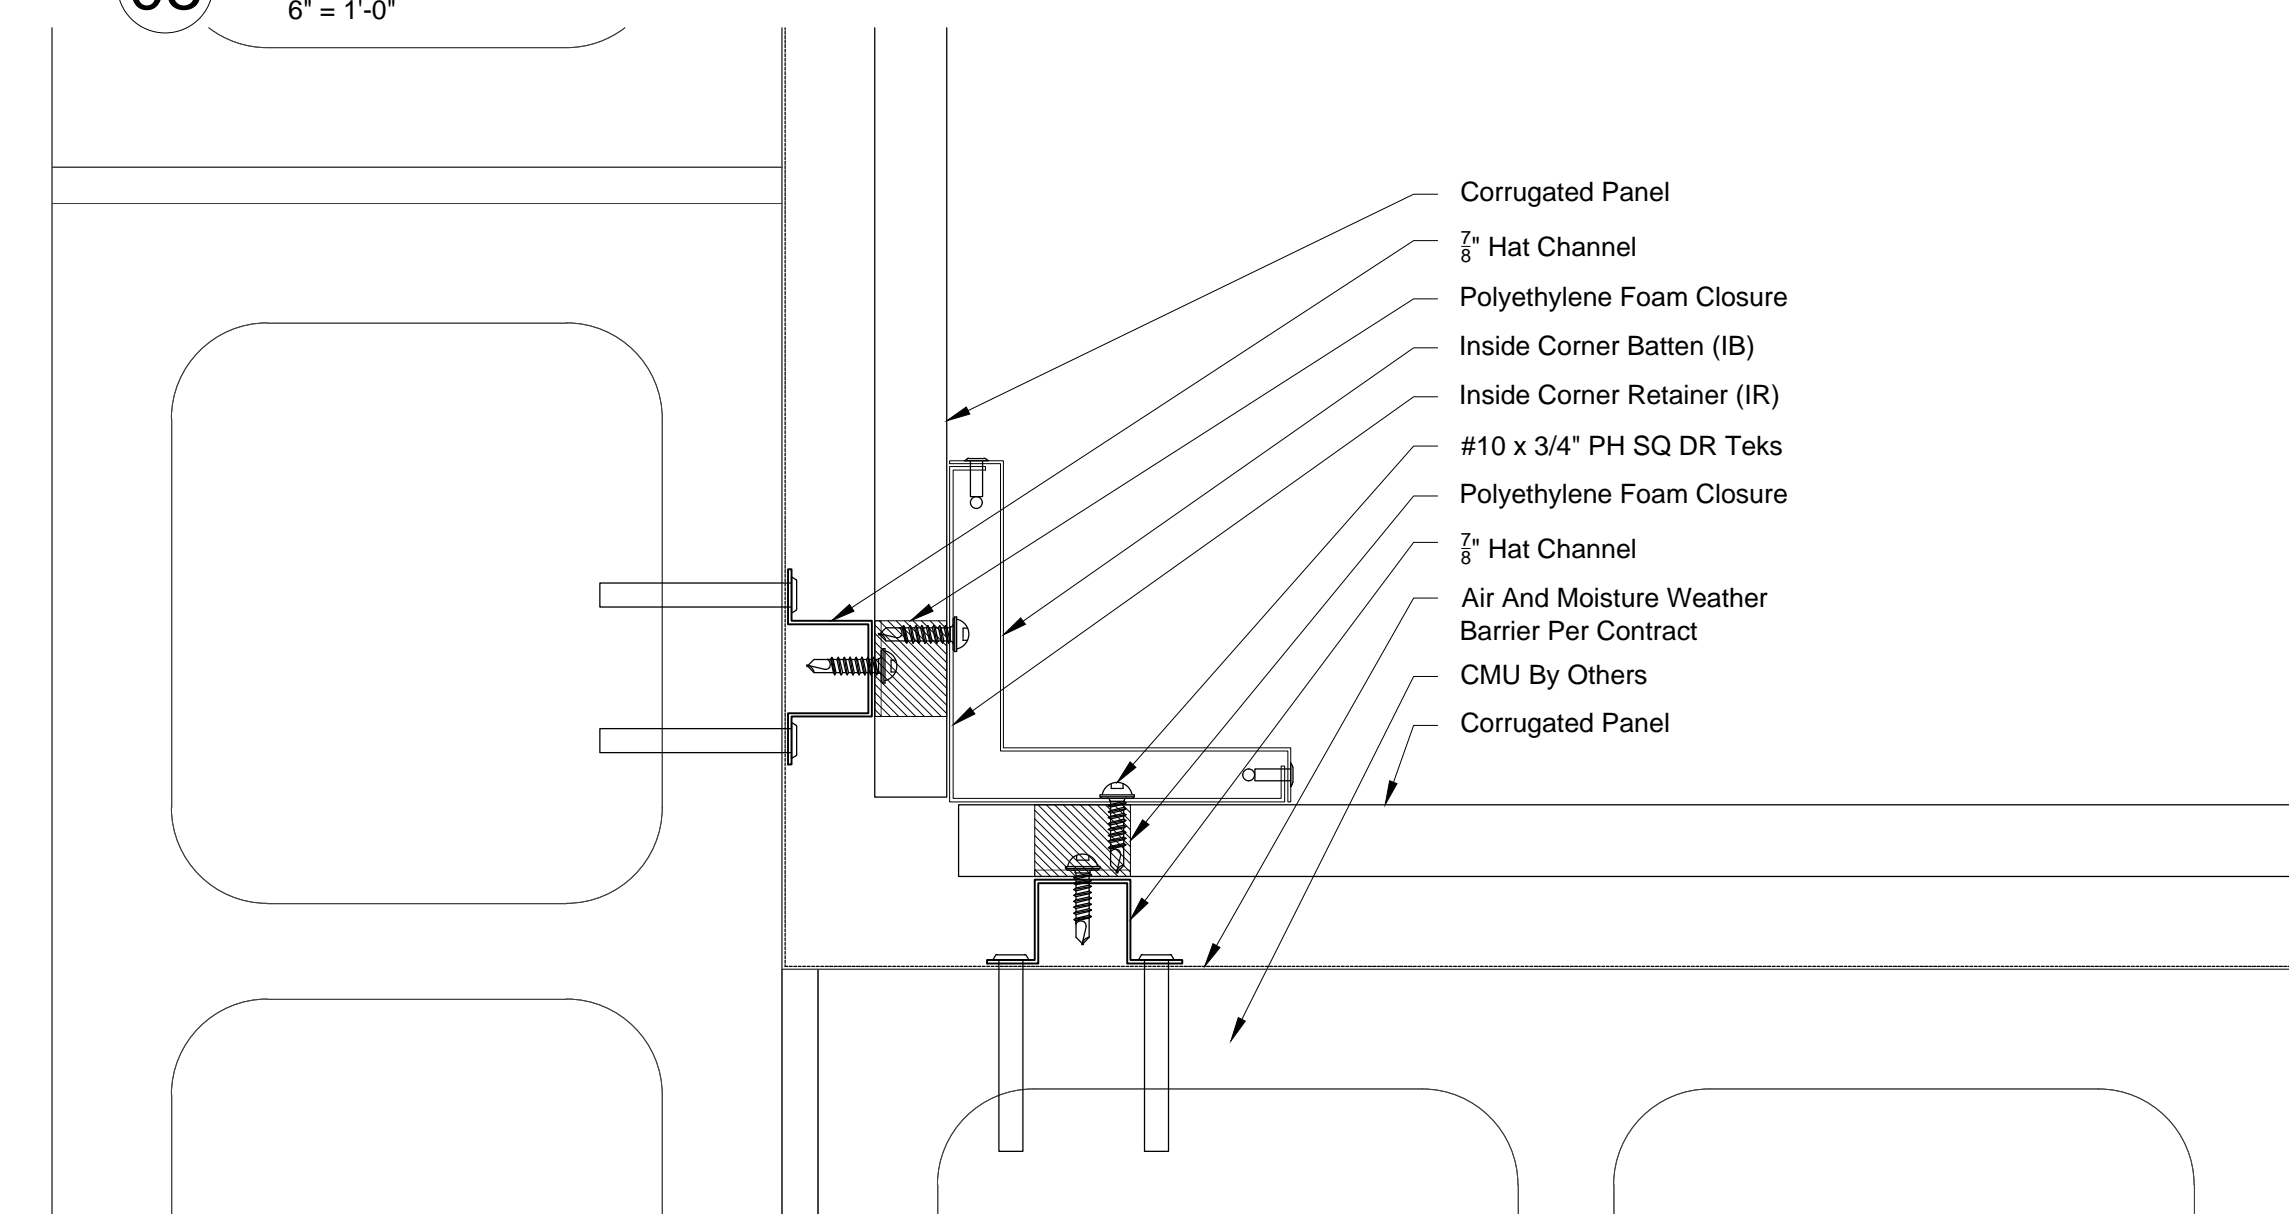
6" = 1'-0"

Corrugated Panel

$\frac{7}{8}$" Hat Channel

Polyethylene Foam Closure

Inside Corner Batten (IB)

Inside Corner Retainer (IR)

#10 x 3/4" PH SQ DR Teks

Polyethylene Foam Closure

$\frac{7}{8}$" Hat Channel

Air And Moisture Weather Barrier Per Contract

CMU By Others

Corrugated Panel